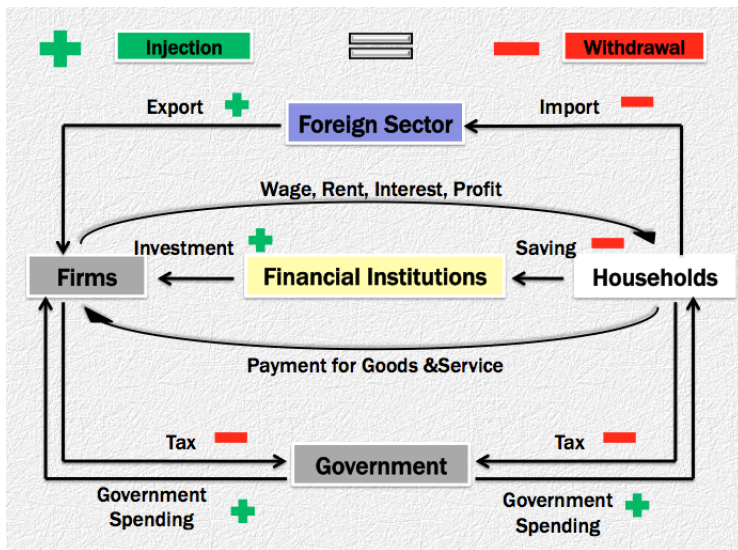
Injection

Withdrawal

Export

Foreign Sector

Import

Wage, Rent, Interest, Profit

Investment

Saving

Firms

Financial Institutions

Households

Payment for Goods &Service

Tax

Tax

Government

Government Spending

Government Spending